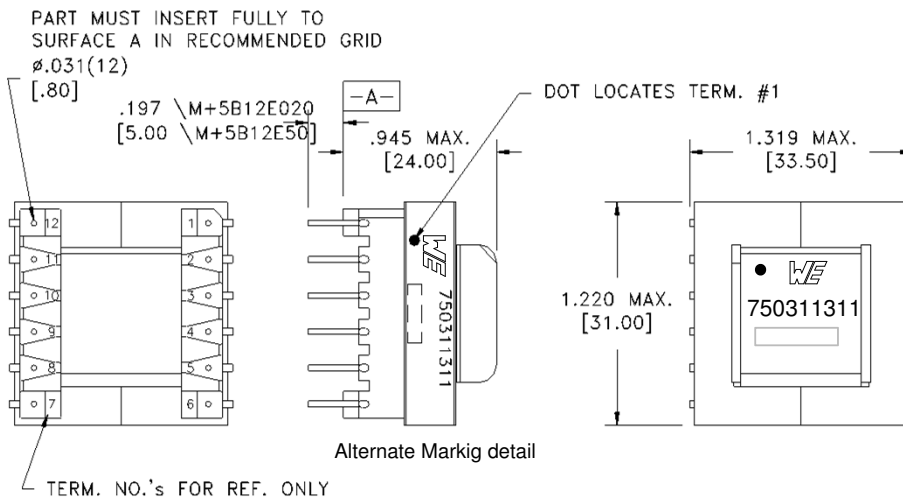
PART MUST INSERT FULLY TO SURFACE A IN RECOMMENDED GRID

ø.031(12)
[.80]

.197 \M+5B12E020
[5.00 \M+5B12E50]

-A-

.945 MAX.
[24.00]

DOT LOCATES TERM. #1

1.319 MAX.
[33.50]

12 11 10 9 8 7

1 2 3 4 5 6

WE
750311311

1.220 MAX.
[31.00]

WE
750311311

Alternate Markig detail

TERM. NO.'s FOR REF. ONLY